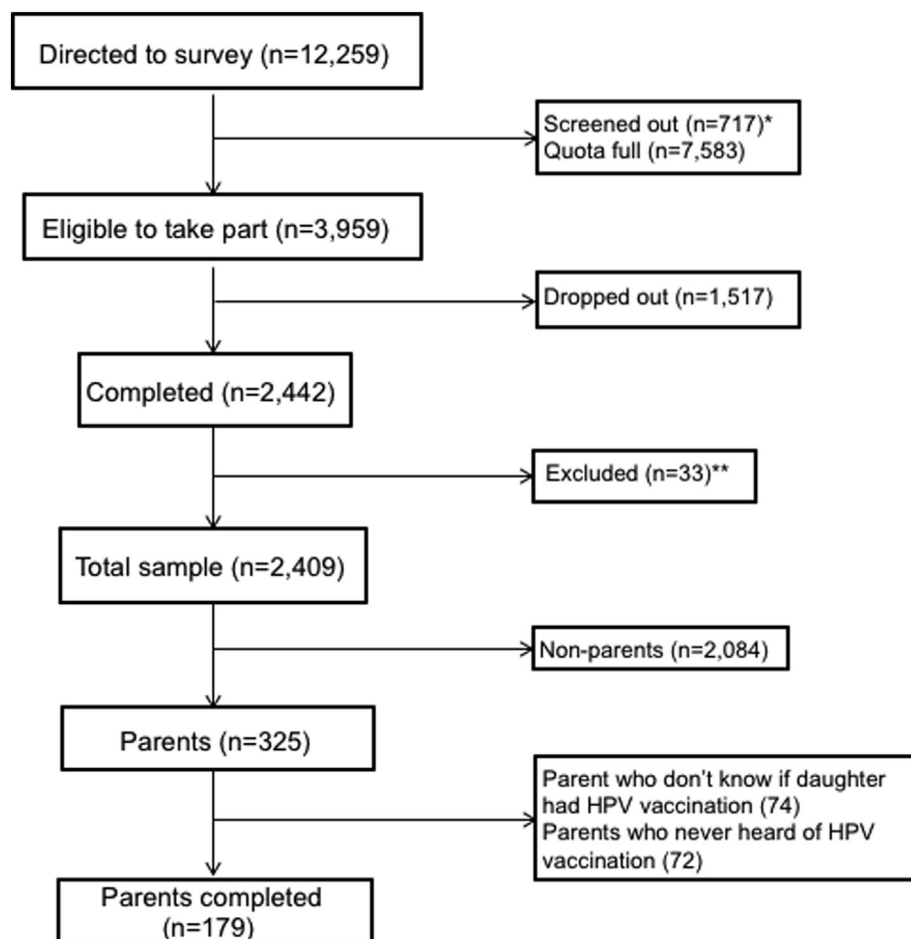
Directed to survey (n=12,259)

Screened out (n=717)*
Quota full (n=7,583)

Eligible to take part (n=3,959)

Dropped out (n=1,517)

Completed (n=2,442)

Excluded (n=33)**

Total sample (n=2,409)

Non-parents (n=2,084)

Parents (n=325)

Parent who don't know if daughter had HPV vaccination (74)
Parents who never heard of HPV vaccination (72)

Parents completed (n=179)